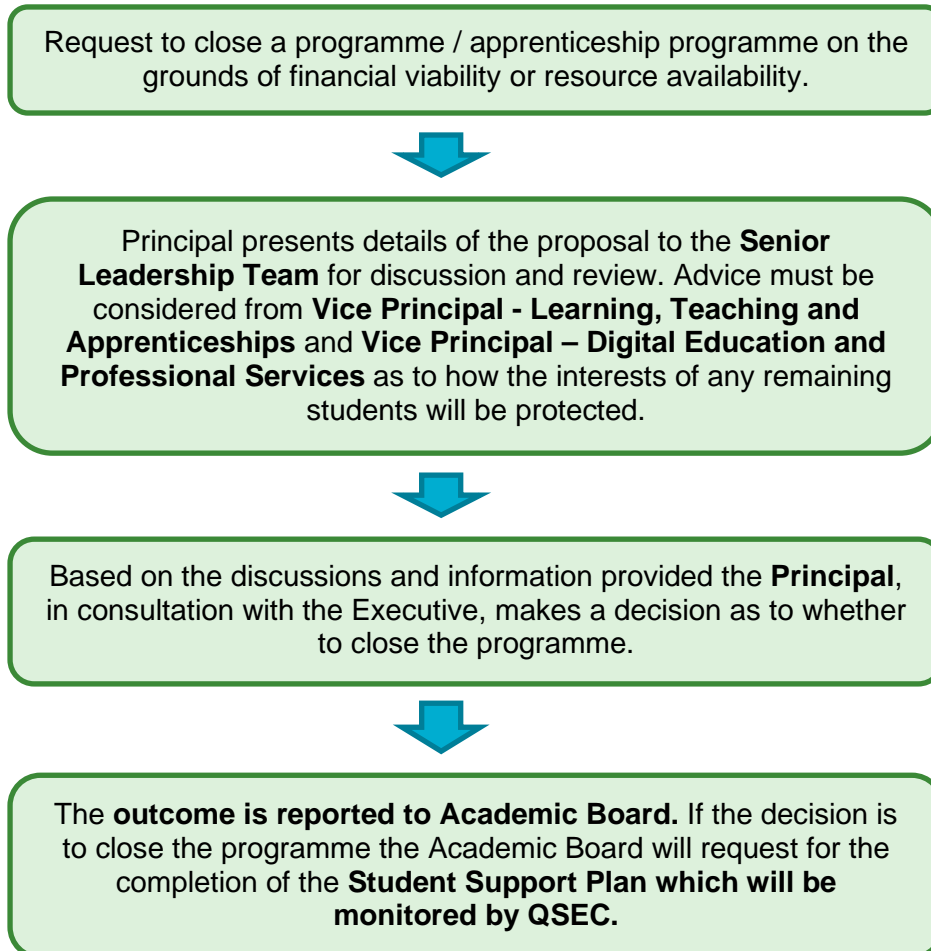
Request to close a programme / apprenticeship programme on the grounds of financial viability or resource availability.

Principal presents details of the proposal to the **Senior Leadership Team** for discussion and review. Advice must be considered from **Vice Principal - Learning, Teaching and Apprenticeships** and **Vice Principal – Digital Education and Professional Services** as to how the interests of any remaining students will be protected.

Based on the discussions and information provided the **Principal**, in consultation with the Executive, makes a decision as to whether to close the programme.

The **outcome is reported to Academic Board.** If the decision is to close the programme the Academic Board will request for the completion of the **Student Support Plan which will be monitored by QSEC.**